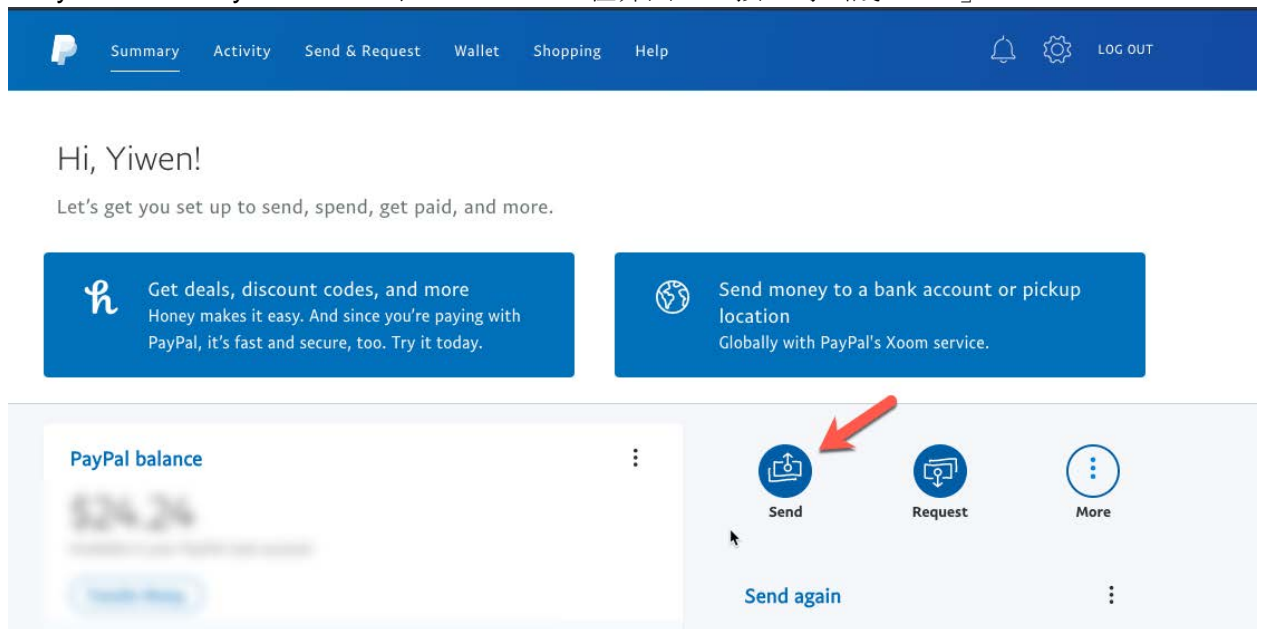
Summary Activity Send & Request Wallet Shopping Help LOG OUT

Hi, Yiwen!

Let's get you set up to send, spend, get paid, and more.

Get deals, discount codes, and more
Honey makes it easy. And since you're paying with PayPal, it's fast and secure, too. Try it today.

Send money to a bank account or pickup location
Globally with PayPal's Xoom service.

PayPal balance

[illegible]

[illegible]

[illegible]

Send Request More

Send again